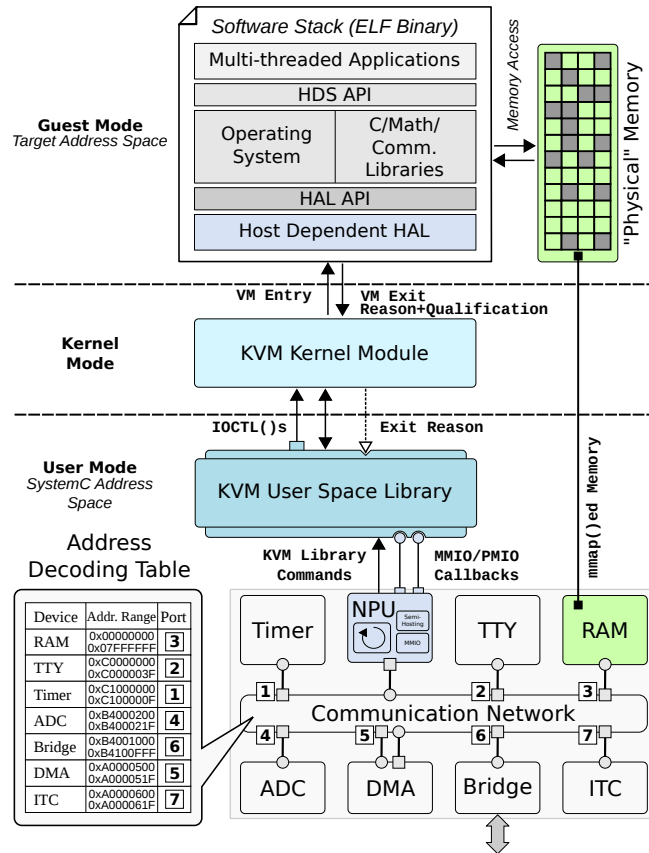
Software Stack (ELF Binary)

Multi-threaded Applications

HDS API

Operating System

C/Math/ Comm. Libraries

HAL API

Host Dependent HAL

Memory Access

"Physical" Memory

Guest Mode
Target Address Space

VM Entry

VM Exit
Reason+Qualification

Kernel Mode

KVM Kernel Module

IOCTL()s

Exit Reason

User Mode
SystemC Address Space

KVM User Space Library

mmap()ed Memory

Address Decoding Table

| Device | Addr. Range | Port |
|---|---|---|
| RAM | 0x00000000 0x07FFFFFF | 3 |
| TTY | 0xC0000000 0xC000003F | 2 |
| Timer | 0xC1000000 0xC100000F | 1 |
| ADC | 0xB4000200 0xB400021F | 4 |
| Bridge | 0xB4001000 0xB4100FFF | 6 |
| DMA | 0xA0000500 0xA000051F | 5 |
| ITC | 0xA0000600 0xA000061F | 7 |

KVM Library Commands

MMIO/PMIO Callbacks

Timer

NPU

Semi-Hosting

MMIO

TTY

RAM

1

2

3

Communication Network

4

5

6

7

ADC

DMA

Bridge

ITC